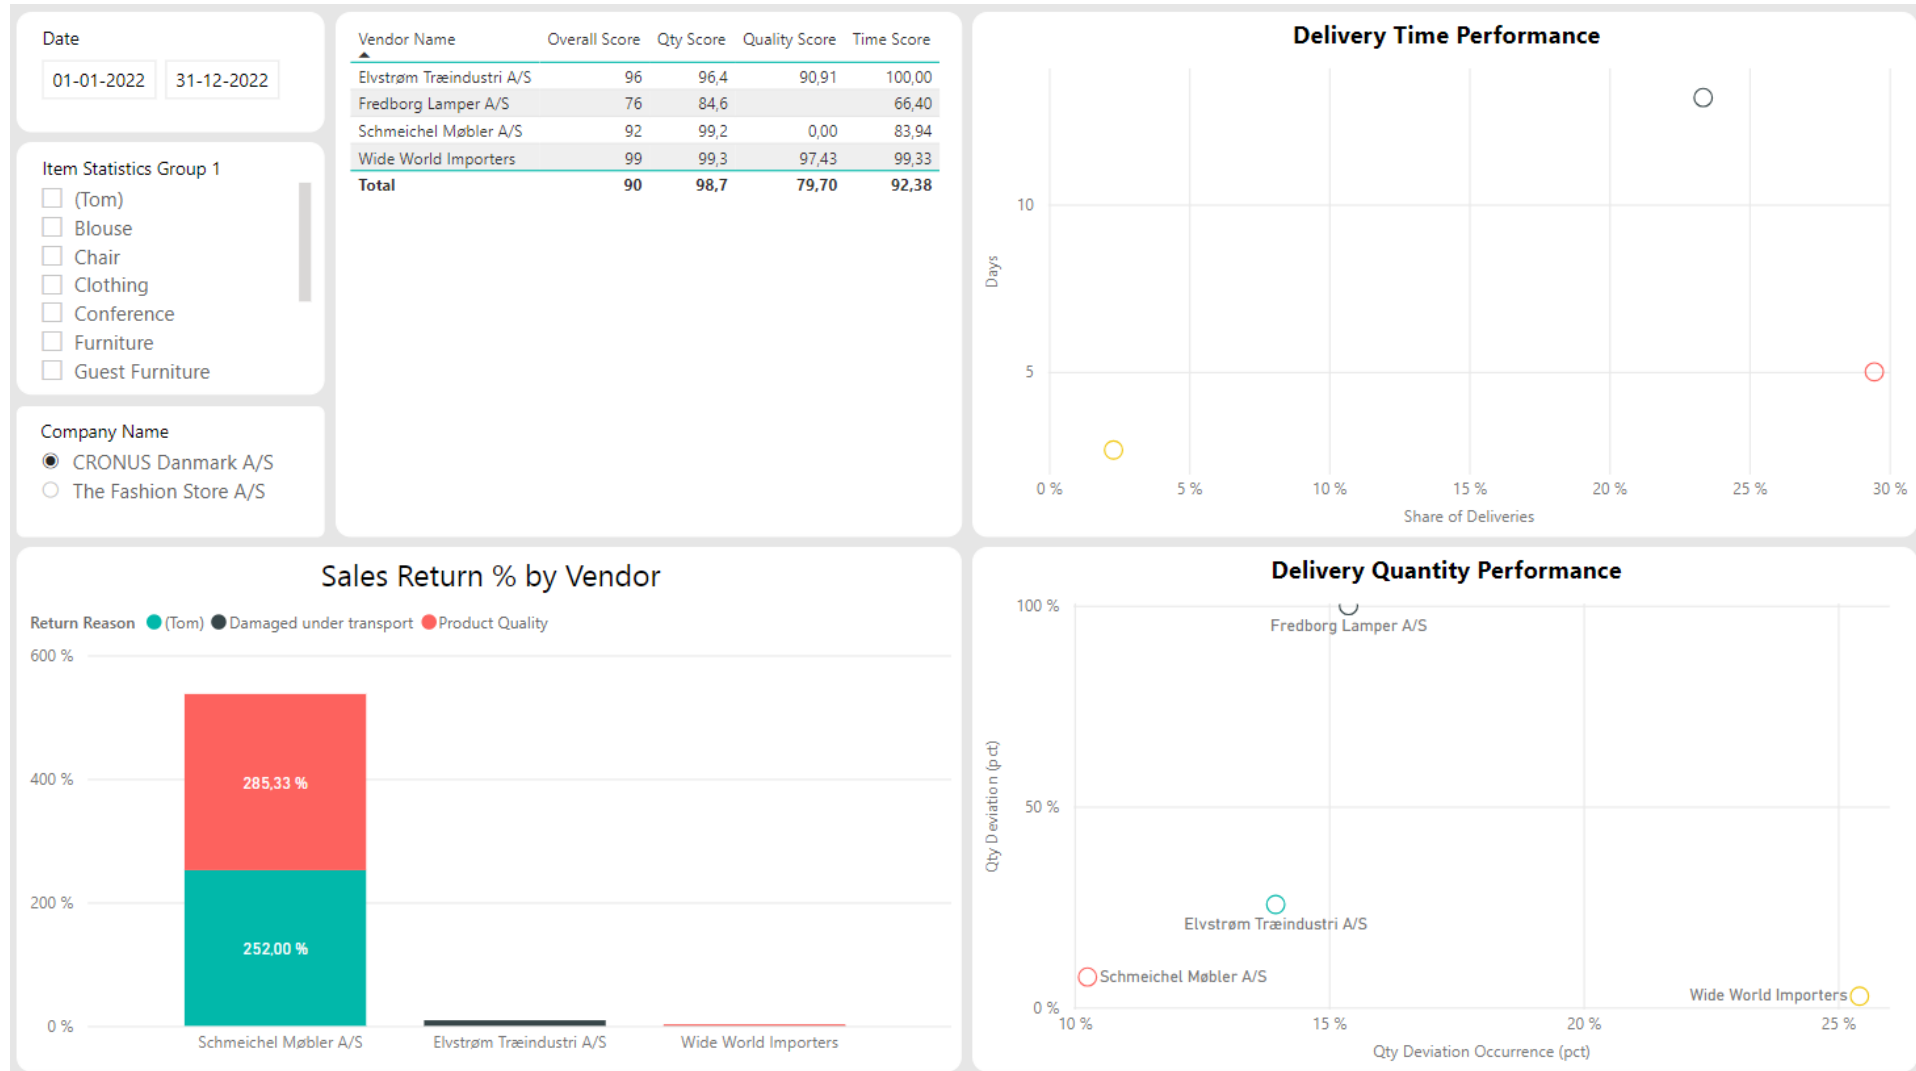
Date
01-01-2022
31-12-2022

Item Statistics Group 1
(Tom)
Blouse
Chair
Clothing
Conference
Furniture
Guest Furniture

Company Name
CRONUS Danmark A/S
The Fashion Store A/S

| Vendor Name | Overall Score | Qty Score | Quality Score | Time Score |
|---|---|---|---|---|
| Elvstrøm Træindustri A/S | 96 | 96,4 | 90,91 | 100,00 |
| Fredborg Lamper A/S | 76 | 84,6 | | 66,40 |
| Schmeichel Møbler A/S | 92 | 99,2 | 0,00 | 83,94 |
| Wide World Importers | 99 | 99,3 | 97,43 | 99,33 |
| Total | 90 | 98,7 | 79,70 | 92,38 |

Delivery Time Performance
Days
10
5
0 %
5 %
10 %
15 %
20 %
25 %
30 %
Share of Deliveries

Sales Return % by Vendor
Return Reason (Tom) Damaged under transport Product Quality
600 %
400 %
200 %
0 %
285,33 %
252,00 %
Schmeichel Møbler A/S
Elvstrøm Træindustri A/S
Wide World Importers

Delivery Quantity Performance
100 %
50 %
0 %
Qty Deviation (pct)
Fredborg Lamper A/S
Elvstrøm Træindustri A/S
Schmeichel Møbler A/S
Wide World Importers
10 %
15 %
20 %
25 %
Qty Deviation Occurrence (pct)